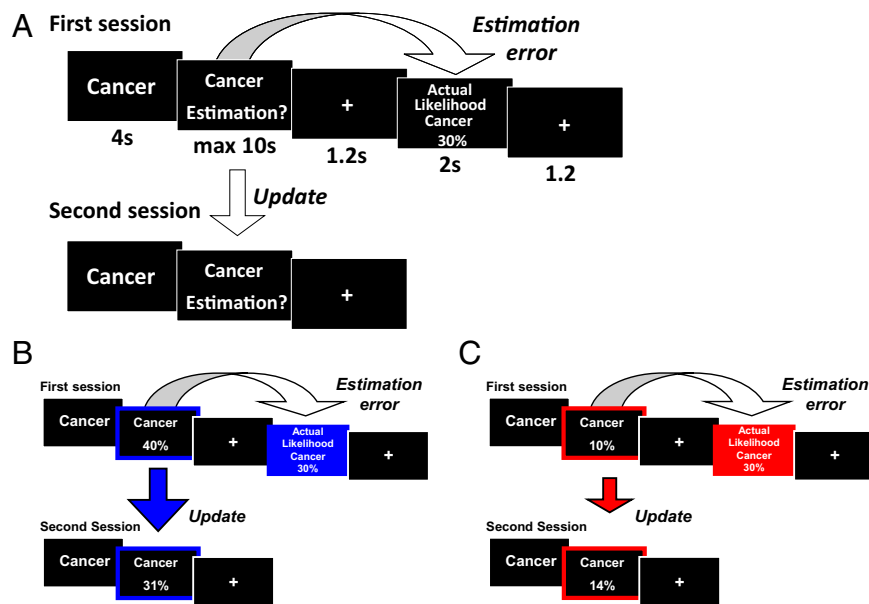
A First session

Estimation error

Cancer
4s

Cancer
Estimation?
max 10s

+
1.2s

Actual Likelihood Cancer 30%
2s

+
1.2

Update

Second session

Cancer

Cancer
Estimation?

+

B

First session

Estimation error

Cancer

Cancer
40%

+

Actual Likelihood Cancer 30%

+

Update

Second Session

Cancer

Cancer
31%

+

C

First session

Estimation error

Cancer

Cancer
10%

+

Actual Likelihood Cancer 30%

+

Update

Second Session

Cancer

Cancer
14%

+